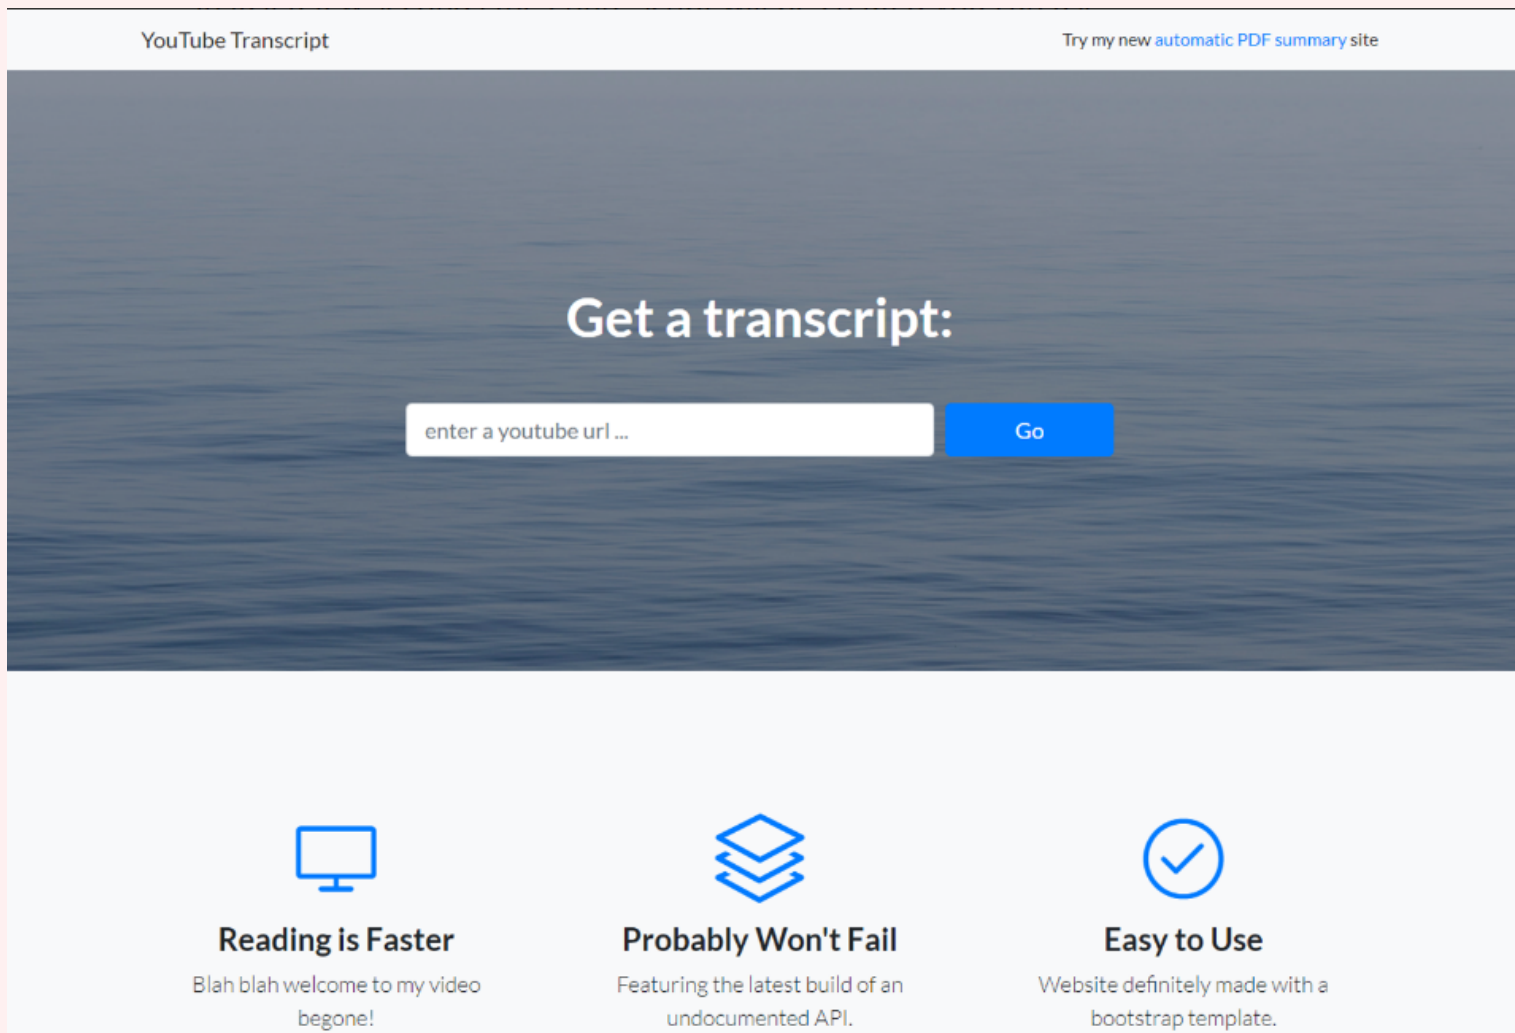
YouTube Transcript

Try my new automatic PDF summary site

Get a transcript:

enter a youtube url ...

Go

Reading is Faster

Blah blah welcome to my video begone!

Probably Won't Fail

Featuring the latest build of an undocumented API.

Easy to Use

Website definitely made with a bootstrap template.